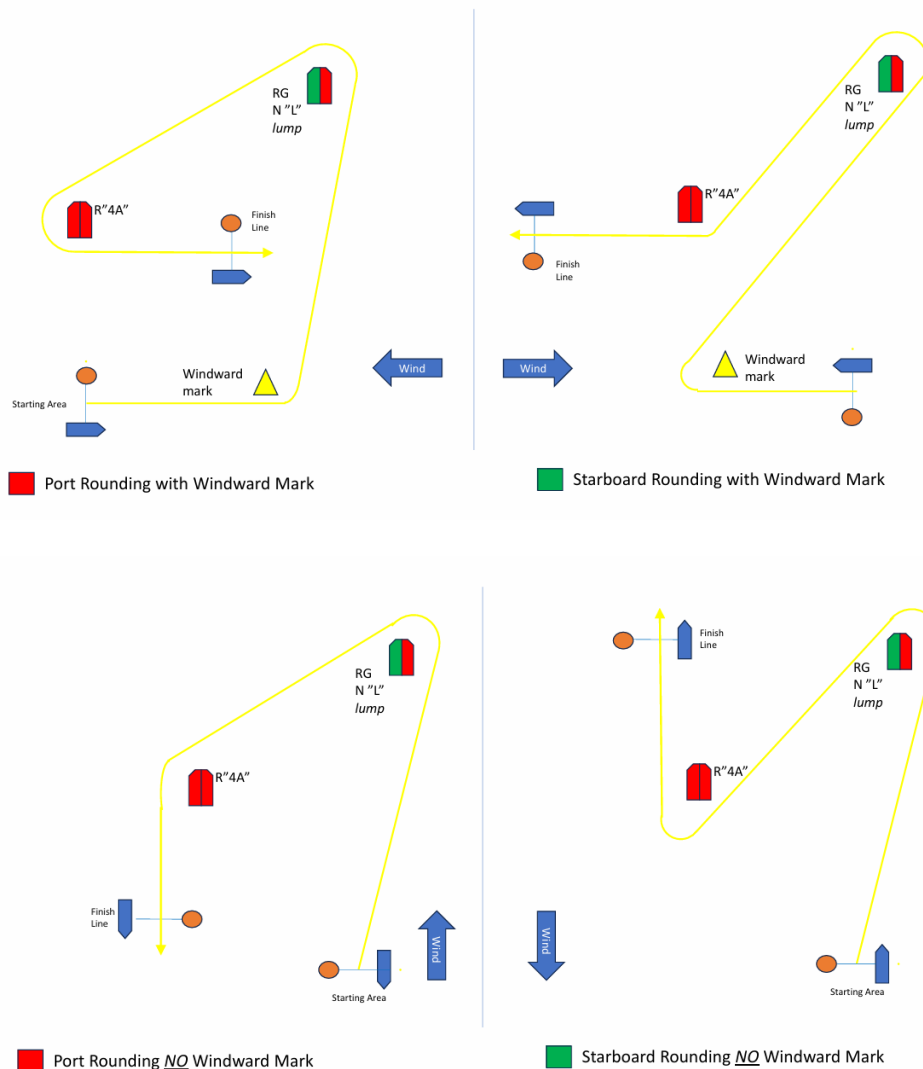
RG
N "L"
*lump*

R"4A"

Finish Line

Starting Area

Windward mark

Wind

RG
N "L"
*lump*

R"4A"

Finish Line

Wind

Windward mark

Port Rounding with Windward Mark

Starboard Rounding with Windward Mark

RG
N "L"
*lump*

R"4A"

Finish Line

Starting Area

Wind

Finish Line

RG
N "L"
*lump*

R"4A"

Wind

Starting Area

Port Rounding NO Windward Mark

Starboard Rounding NO Windward Mark